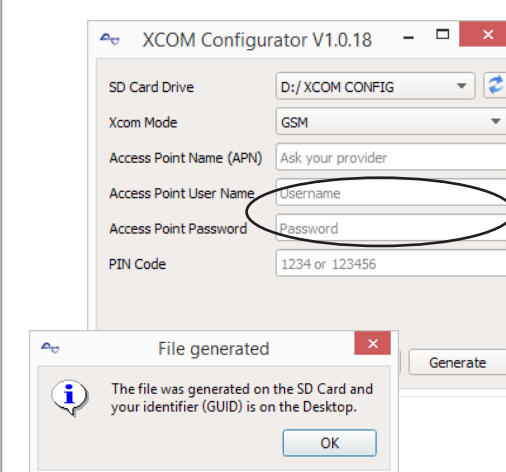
XCOM Configurator V1.0.18

SD Card Drive
D:/ XCOM CONFIG

Xcom Mode
GSM

Access Point Name (APN)
Ask your provider

Access Point User Name
Username

Access Point Password
Password

PIN Code
1234 or 123456

Generate

File generated

The file was generated on the SD Card and your identifier (GUID) is on the Desktop.

OK